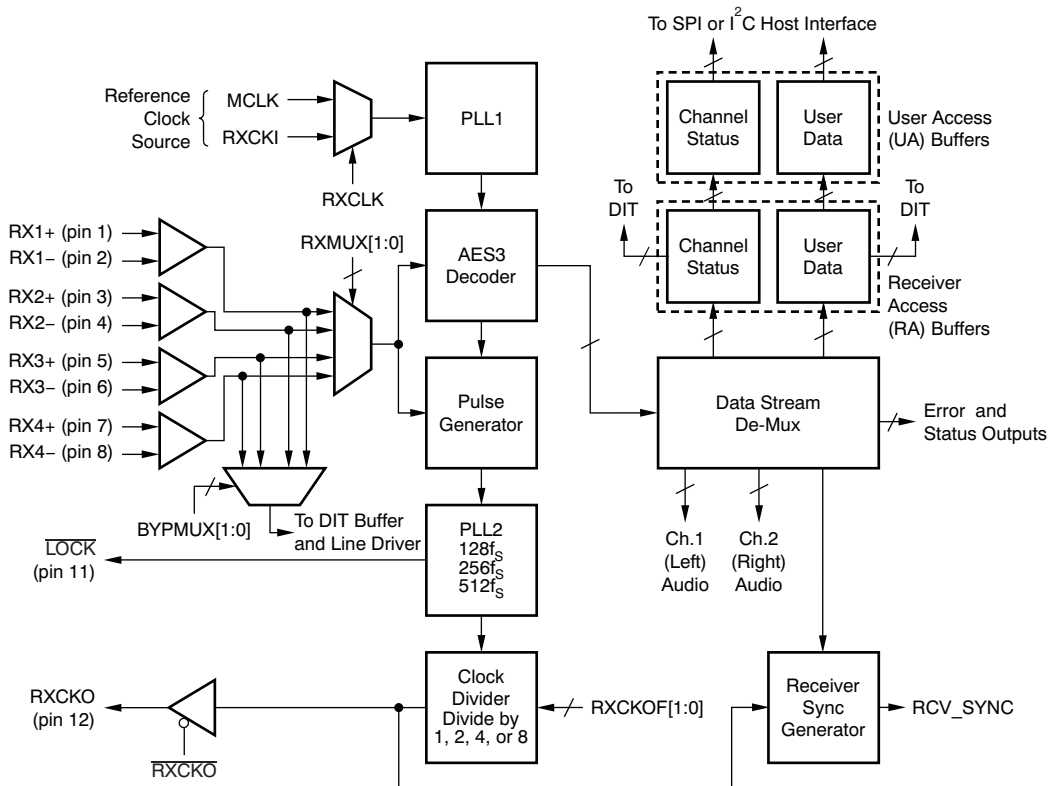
To SPI or I$^2$C Host Interface

Reference Clock Source

MCLK

RXCKI

RXCLK

PLL1

Channel Status

User Data

User Access (UA) Buffers

To DIT

To DIT

Channel Status

User Data

Receiver Access (RA) Buffers

RX1+ (pin 1)
RX1– (pin 2)
RX2+ (pin 3)
RX2– (pin 4)
RX3+ (pin 5)
RX3– (pin 6)
RX4+ (pin 7)
RX4– (pin 8)

RXMUX[1:0]

AES3 Decoder

Pulse Generator

Data Stream De-Mux

Error and Status Outputs

BYPMUX[1:0]

To DIT Buffer and Line Driver

$\overline{LOCK}$ (pin 11)

PLL2
128f$_S$
256f$_S$
512f$_S$

Ch.1 (Left) Audio

Ch.2 (Right) Audio

RXCKO (pin 12)

$\overline{RXCKO}$

Clock Divider Divide by 1, 2, 4, or 8

RXCKOF[1:0]

Receiver Sync Generator

RCV_SYNC